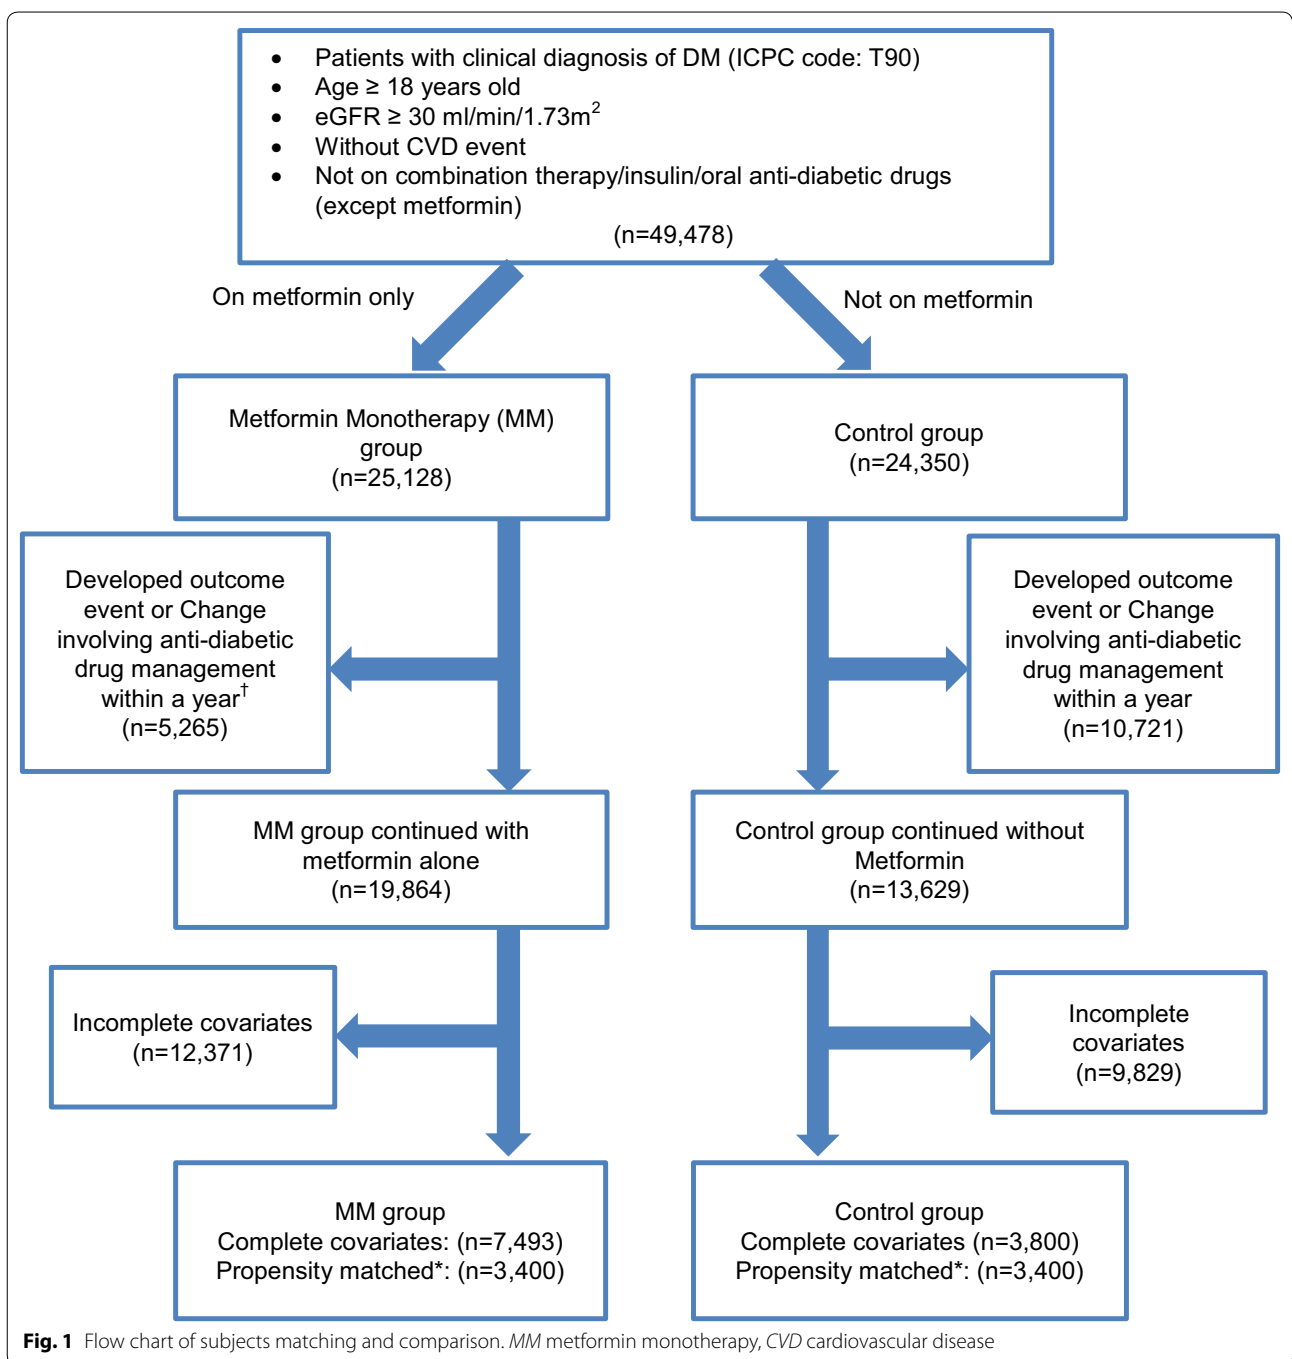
- Patients with clinical diagnosis of DM (ICPC code: T90)
- Age ≥ 18 years old
- eGFR ≥ 30 ml/min/1.73m$^2$
- Without CVD event
- Not on combination therapy/insulin/oral anti-diabetic drugs (except metformin)

(n=49,478)

On metformin only

Not on metformin

Metformin Monotherapy (MM) group
(n=25,128)

Control group
(n=24,350)

Developed outcome event or Change involving anti-diabetic drug management within a year$^{\dagger}$
(n=5,265)

Developed outcome event or Change involving anti-diabetic drug management within a year
(n=10,721)

MM group continued with metformin alone
(n=19,864)

Control group continued without Metformin
(n=13,629)

Incomplete covariates
(n=12,371)

Incomplete covariates
(n=9,829)

MM group
Complete covariates: (n=7,493)
Propensity matched*: (n=3,400)

Control group
Complete covariates (n=3,800)
Propensity matched*: (n=3,400)

Fig. 1 Flow chart of subjects matching and comparison. MM metformin monotherapy, CVD cardiovascular disease